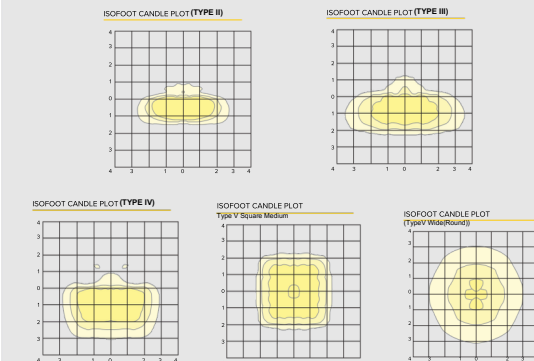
ISOFOOT CANDLE PLOT (TYPE II)

4
3
2
1
0
1
2
3
4

4 3 1 0 2 3 4

ISOFOOT CANDLE PLOT (TYPE III)

4
3
2
1
0
1
2
3
4

4 3 1 0 2 3 4

ISOFOOT CANDLE PLOT (TYPE IV)

4
3
2
1
0
1
2
3
4

4 3 1 0 2 3 4

ISOFOOT CANDLE PLOT
Type V Square Medium

4
3
2
1
0
1
2
3

ISOFOOT CANDLE PLOT
(TypeV Wide(Round))

4
3
2
1
0
1
2
3
4

4 3 0 2 3